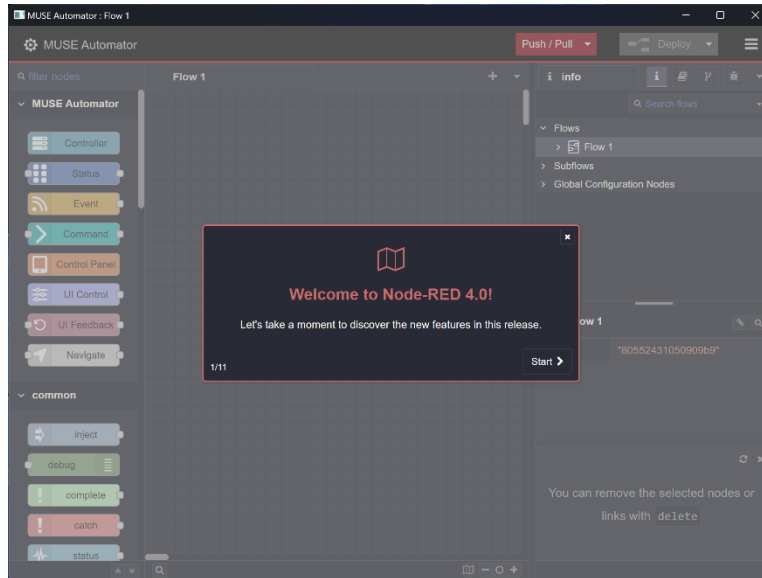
MUSE Automator : Flow 1

MUSE Automator

Push / Pull

Deploy

filter nodes

MUSE Automator

Controller

Status

Event

Command

Control Panel

UI Control

UI Feedback

Navigate

common

inject

debug

complete

catch

status

Flow 1

info

Search flows

Flows

Flow 1

Subflows

Global Configuration Nodes

Welcome to Node-RED 4.0!

Let's take a moment to discover the new features in this release.

1/11

Start

ow 1

"80552431050909b9"

You can remove the selected nodes or links with delete